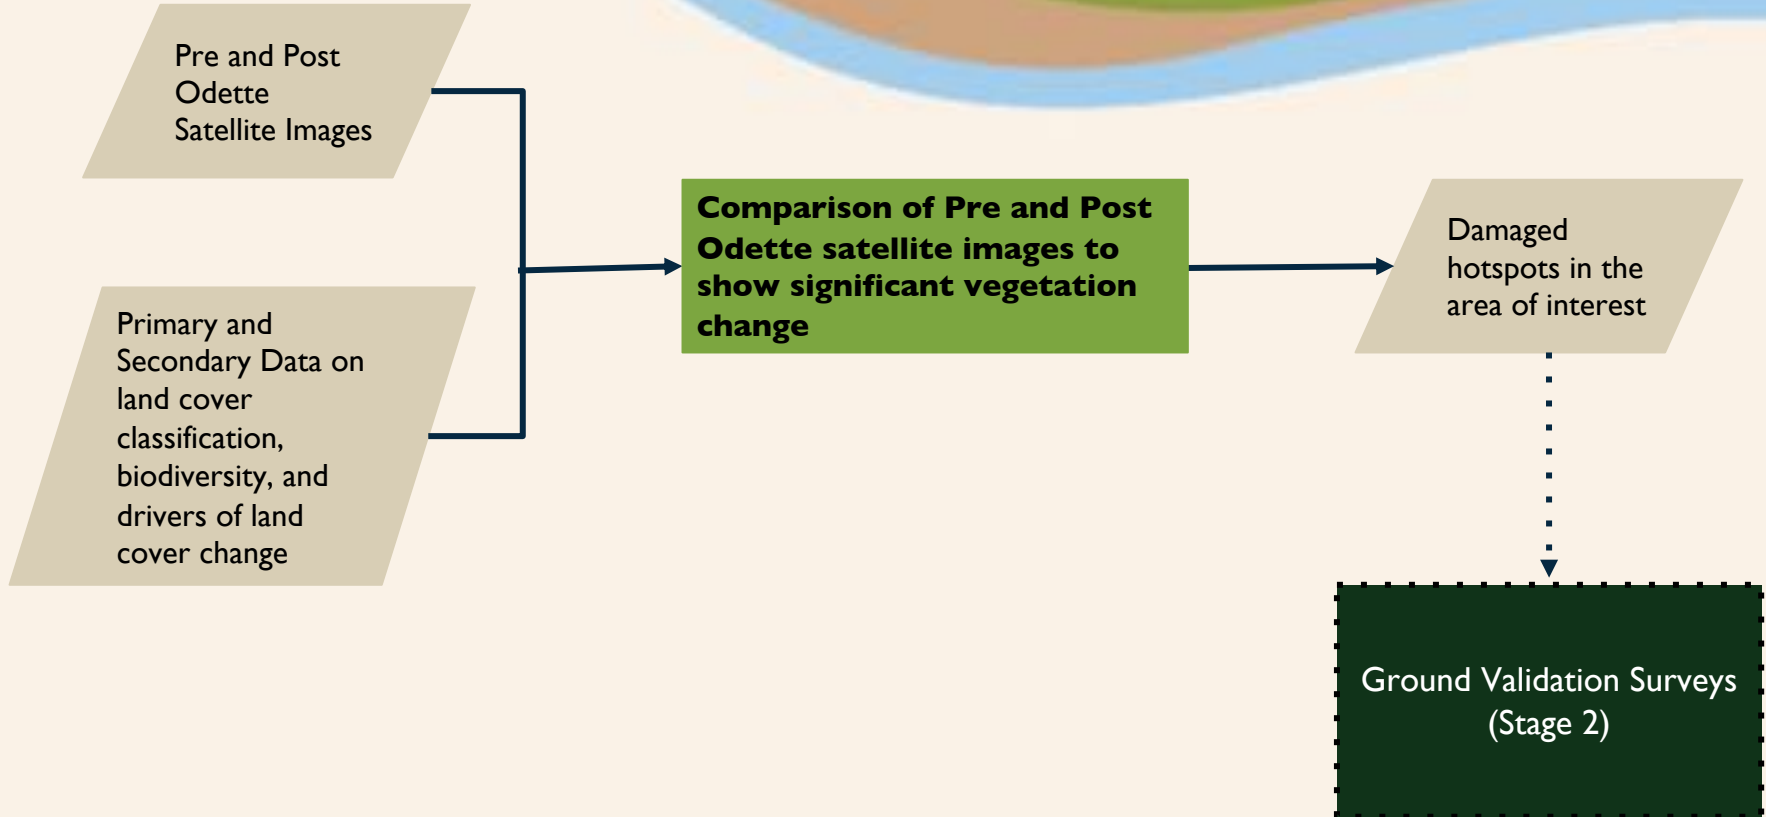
Pre and Post Odette Satellite Images

Primary and Secondary Data on land cover classification, biodiversity, and drivers of land cover change

Comparison of Pre and Post Odette satellite images to show significant vegetation change

Damaged hotspots in the area of interest

Ground Validation Surveys (Stage 2)